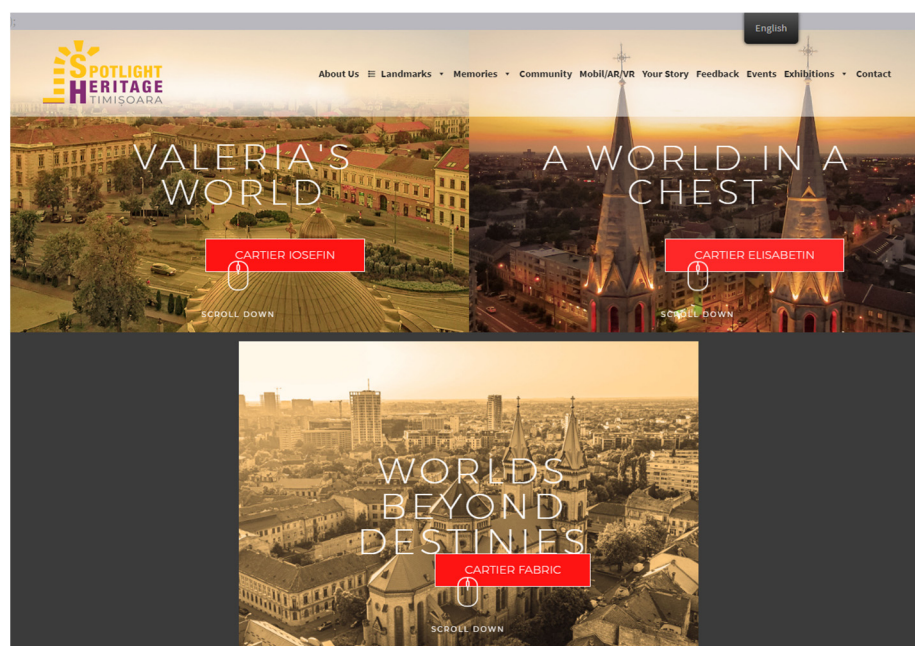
English

SPOTLIGHT HERITAGE TIMIȘOARA

About Us Landmarks Memories Community Mobil/AR/VR Your Story Feedback Events Exhibitions Contact

VALERIA'S WORLD

CARTIER IOSEFIN

SCROLL DOWN

A WORLD IN A CHEST

CARTIER ELISABETIN

SCROLL DOWN

WORLDS BEYOND DESTINIES

CARTIER FABRIC

SCROLL DOWN